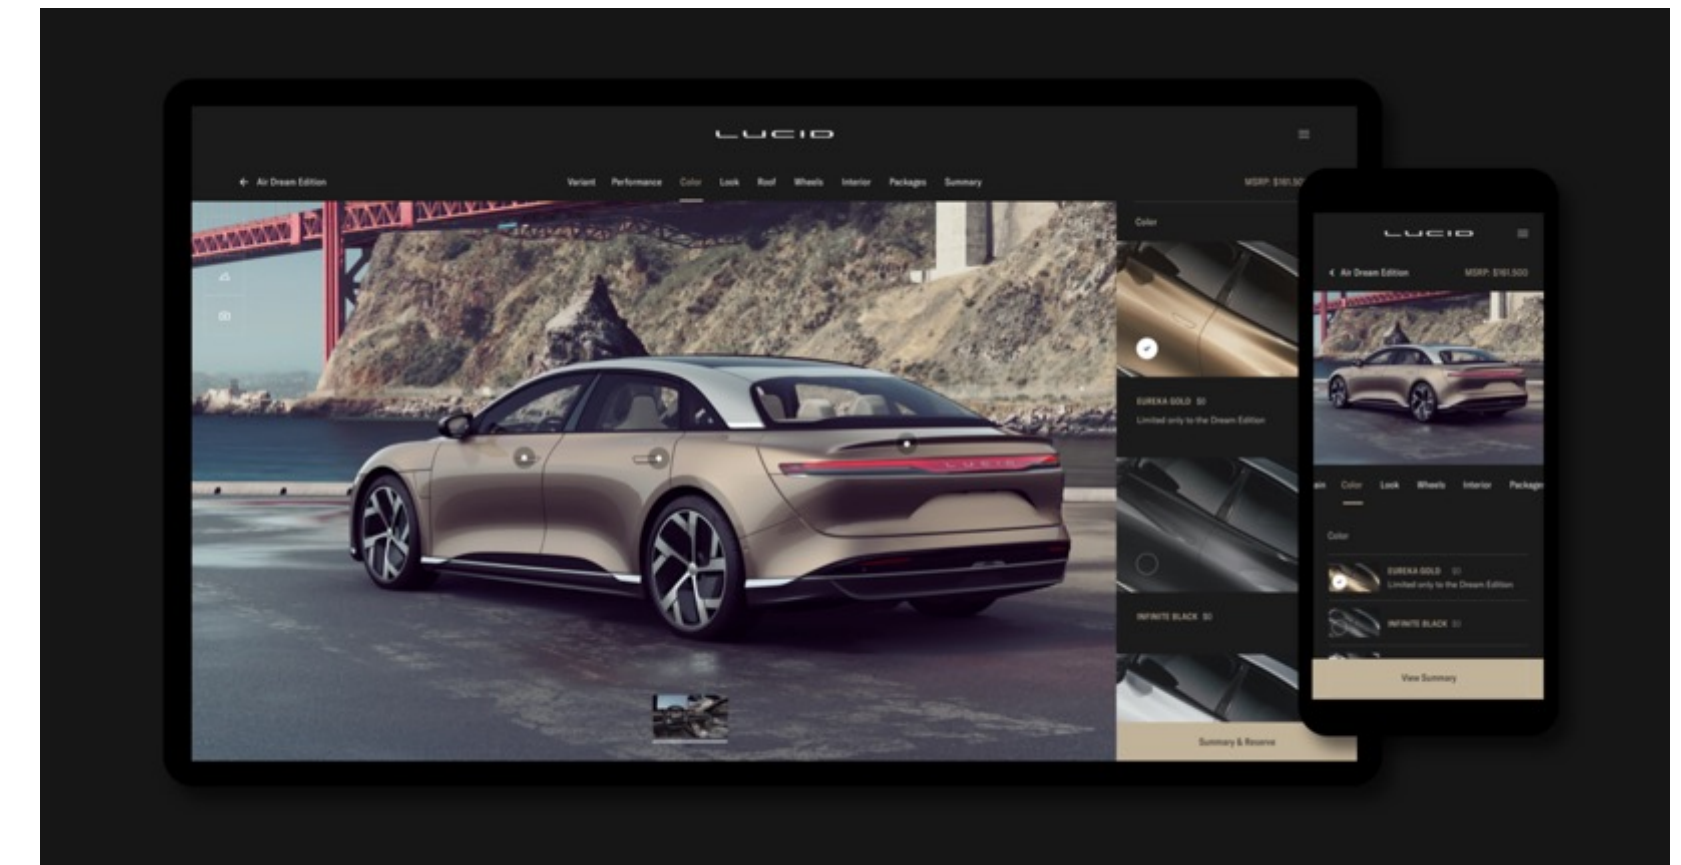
LUCID

Air Dream Edition

Variant Performance Color Look Roof Wheels Interior Packages Summary

MSRP: $161,50

Color

EUREKA GOLD $0
Limited only to the Dream Edition

INFINITE BLACK $0

Summary & Reserve

LUCID

Air Dream Edition MSRP: $161,500

Color Look Wheels Interior Package

Color

EUREKA GOLD $0
Limited only to the Dream Edition

INFINITE BLACK $0

View Summary